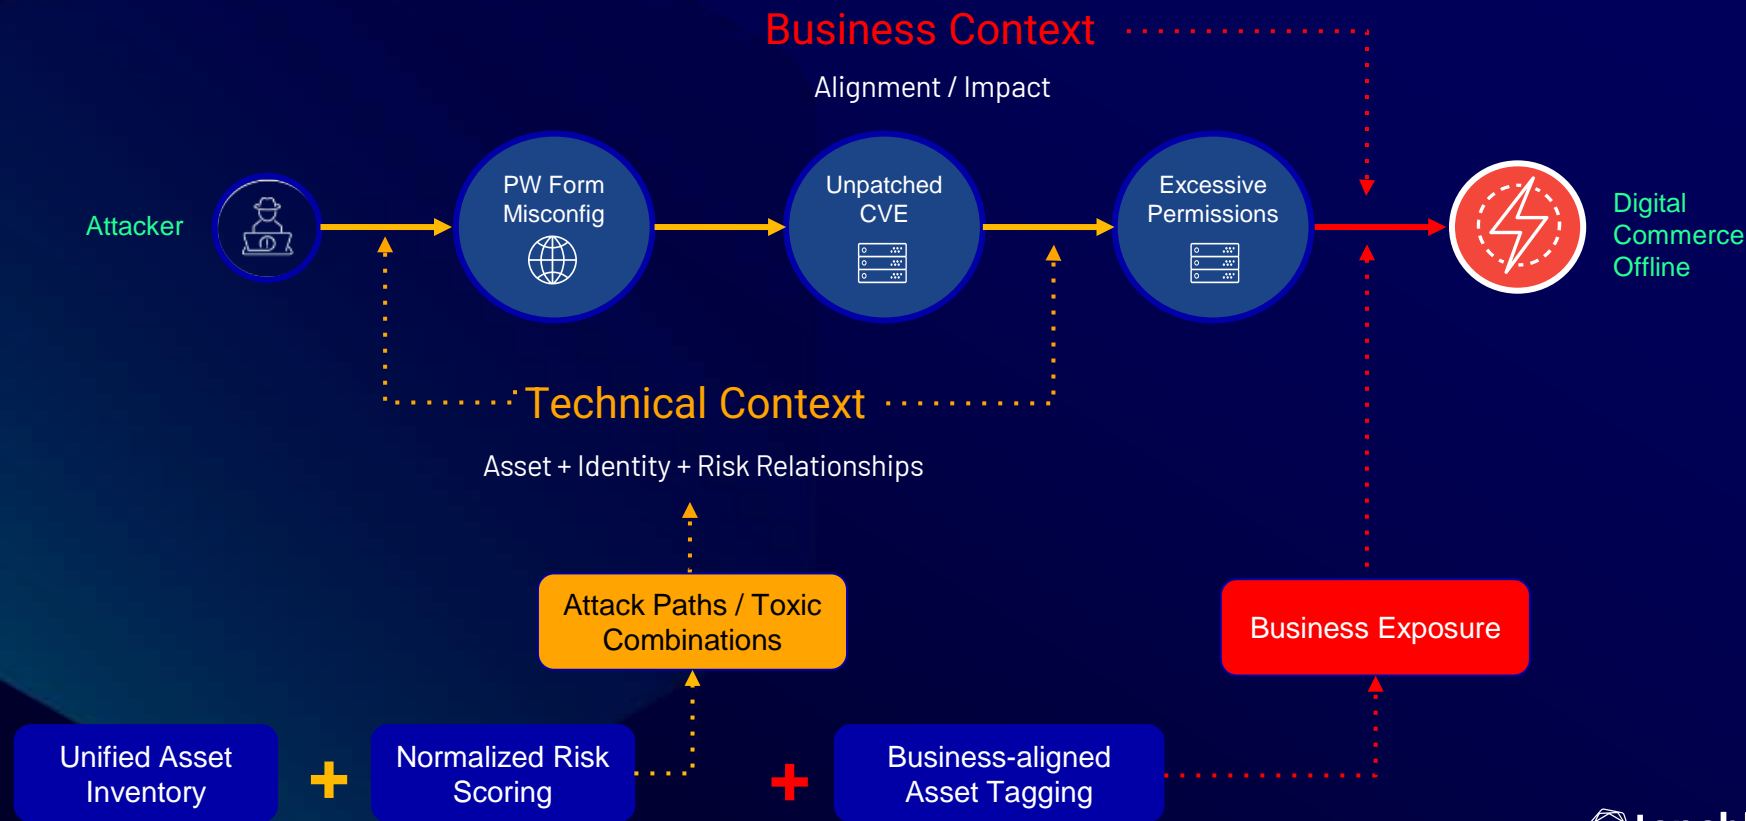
Business Context

Alignment / Impact

Attacker

PW Form Misconfig

Unpatched CVE

Excessive Permissions

Digital Commerce Offline

Technical Context

Asset + Identity + Risk Relationships

Attack Paths / Toxic Combinations

Business Exposure

Unified Asset Inventory

+

Normalized Risk Scoring

+

Business-aligned Asset Tagging